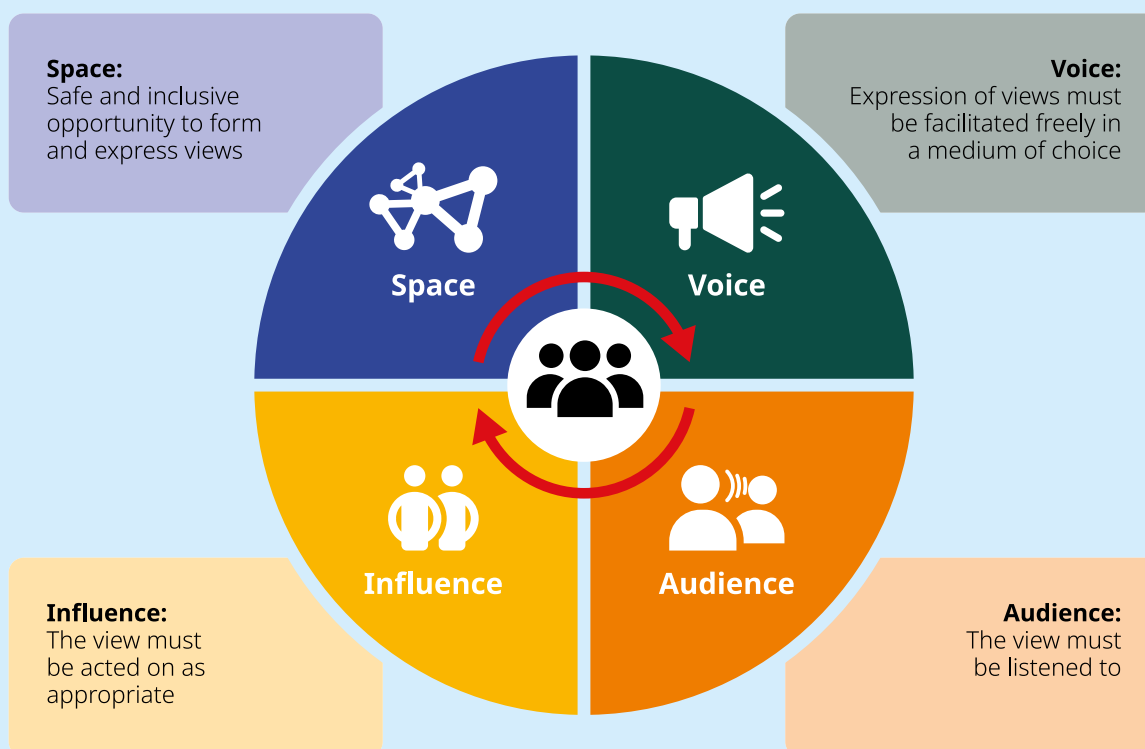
**Space:**
Safe and inclusive opportunity to form and express views

**Voice:**
Expression of views must be facilitated freely in a medium of choice

Space

Voice

Influence

Audience

**Influence:**
The view must be acted on as appropriate

**Audience:**
The view must be listened to